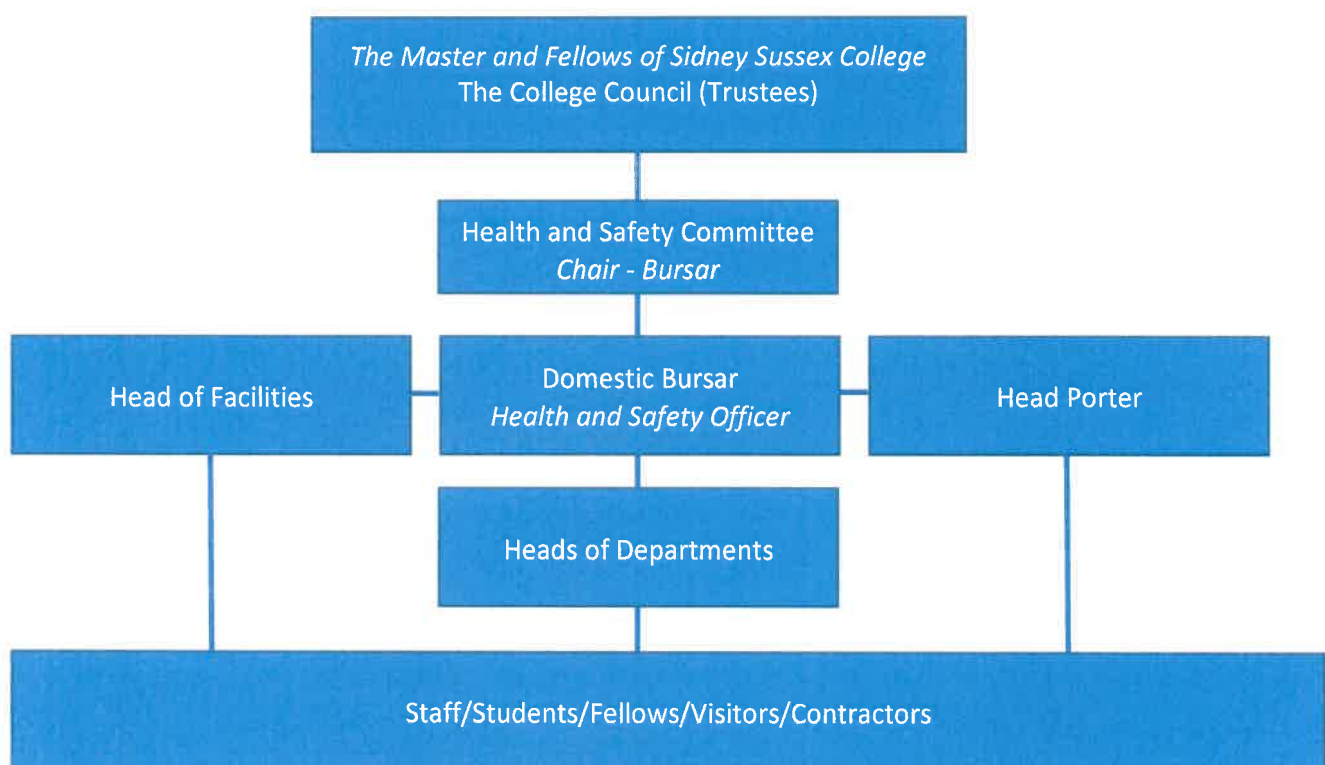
The Master and Fellows of Sidney Sussex College
The College Council (Trustees)

Health and Safety Committee
Chair - Bursar

Head of Facilities

Domestic Bursar
Health and Safety Officer

Head Porter

Heads of Departments

Staff/Students/Fellows/Visitors/Contractors